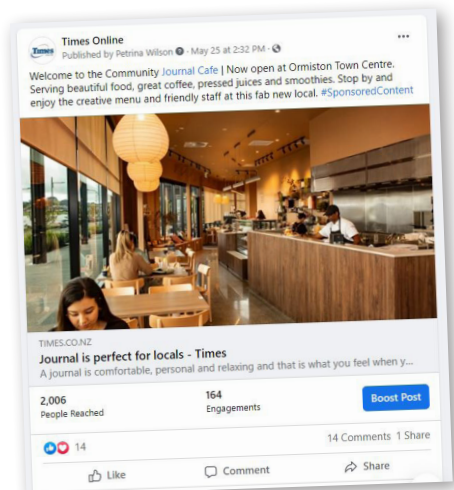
Times
Times Online
Published by Petrina Wilson · May 25 at 2:32 PM ·
...

Welcome to the Community Journal Cafe | Now open at Ormiston Town Centre. Serving beautiful food, great coffee, pressed juices and smoothies. Stop by and enjoy the creative menu and friendly staff at this fab new local. #SponsoredContent

TIMES.CO.NZ
Journal is perfect for locals - Times
A journal is comfortable, personal and relaxing and that is what you feel when y...

2,006
People Reached

164
Engagements

Boost Post

14
14 Comments 1 Share

Like
Comment
Share